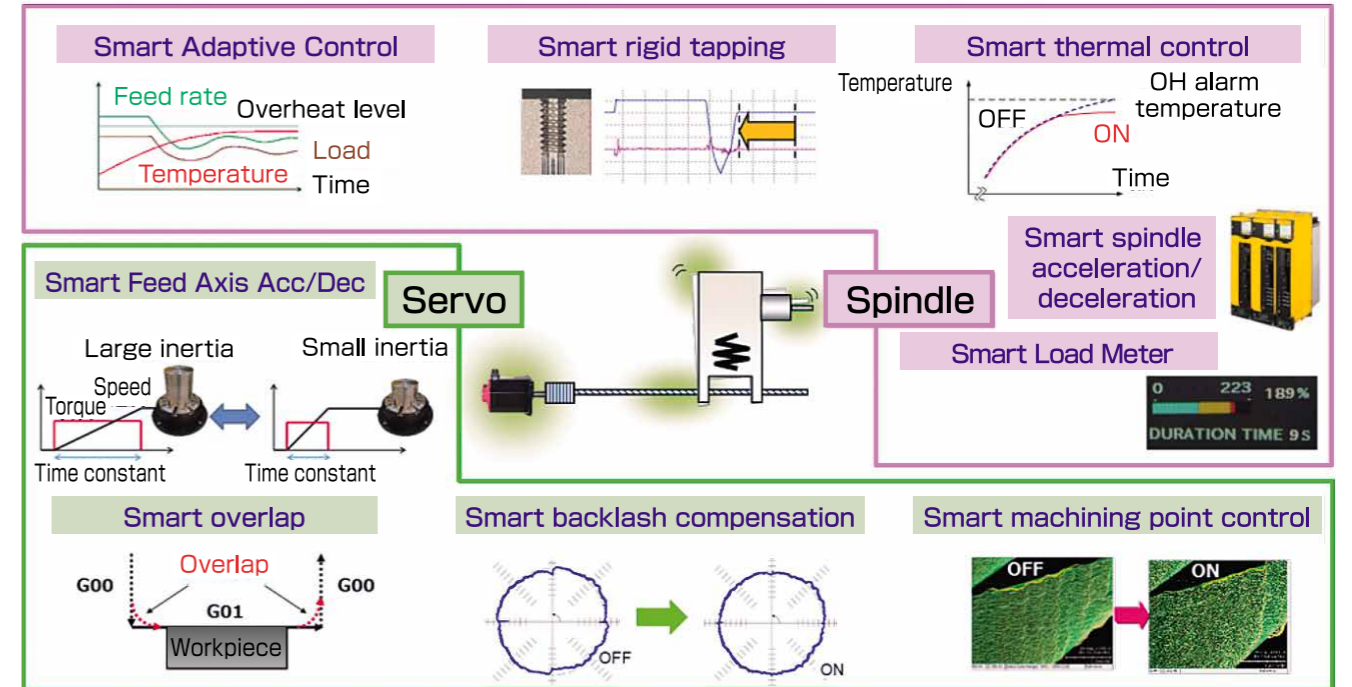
Smart Adaptive Control

Feed rate
Overheat level
Load
Temperature
Time

Smart rigid tapping

Smart thermal control

Temperature
OH alarm temperature
OFF
ON
Time

Smart spindle acceleration/ deceleration

Smart Load Meter

0 223 189%
DURATION TIME 9 S

Smart Feed Axis Acc/Dec

Servo

Spindle

Large inertia
Small inertia
Speed
Torque
Time constant
Time constant

Smart overlap

Overlap
G00
G00
G01
Workpiece

Smart backlash compensation

OFF
ON

Smart machining point control

OFF
ON